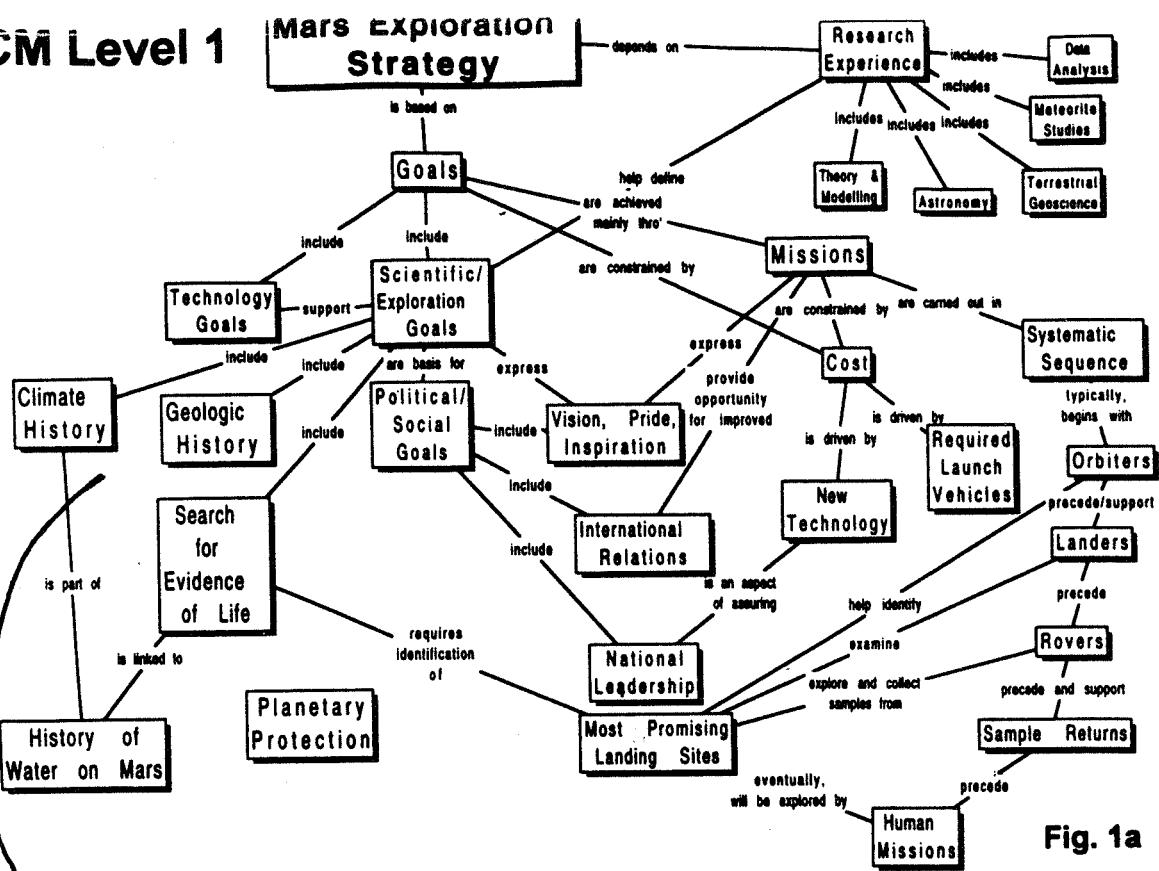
CM Level 1

Mars Exploration Strategy

depends on

Research Experience

includes

Data Analysis

includes

Meteorite Studies

includes

includes

includes

Theory & Modelling

Astronomy

Terrestrial Geoscience

is based on

Goals

help define

are achieved mainly thro'

Missions

include

include

are constrained by

Technology Goals

support

Scientific/ Exploration Goals

are constrained by

are carried out in

Systematic Sequence

express

include

include

are basis for

express

Cost

Climate History

Geologic History

include

Political/ Social Goals

include

Vision, Pride, Inspiration

provide opportunity for improved

is driven by

is driven by

Required Launch Vehicles

typically, begins with

Orbiters

precede/support

include

New Technology

Search for Evidence of Life

International Relations

Landers

include

is an aspect of assuring

is part of

help identify

precede

requires identification of

examine

Rovers

is linked to

National Leadership

explore and collect samples from

precede and support

Planetary Protection

History of Water on Mars

Most Promising Landing Sites

Sample Returns

precede

eventually, will be explored by

Human Missions

Fig. 1a